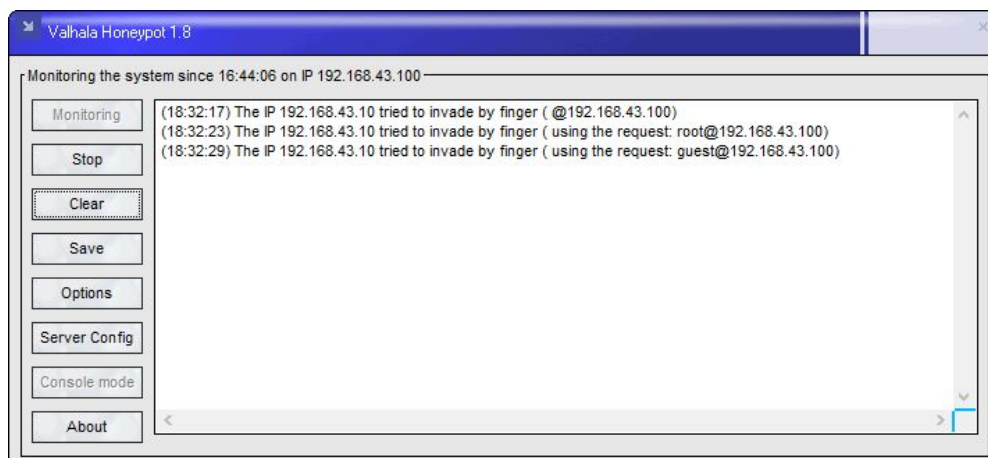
Valhala Honeypot 1.8

Monitoring the system since 16:44:06 on IP 192.168.43.100

Monitoring
Stop
Clear
Save
Options
Server Config
Console mode
About

(18:32:17) The IP 192.168.43.10 tried to invade by finger ( @192.168.43.100)
(18:32:23) The IP 192.168.43.10 tried to invade by finger ( using the request: root@192.168.43.100)
(18:32:29) The IP 192.168.43.10 tried to invade by finger ( using the request: guest@192.168.43.100)